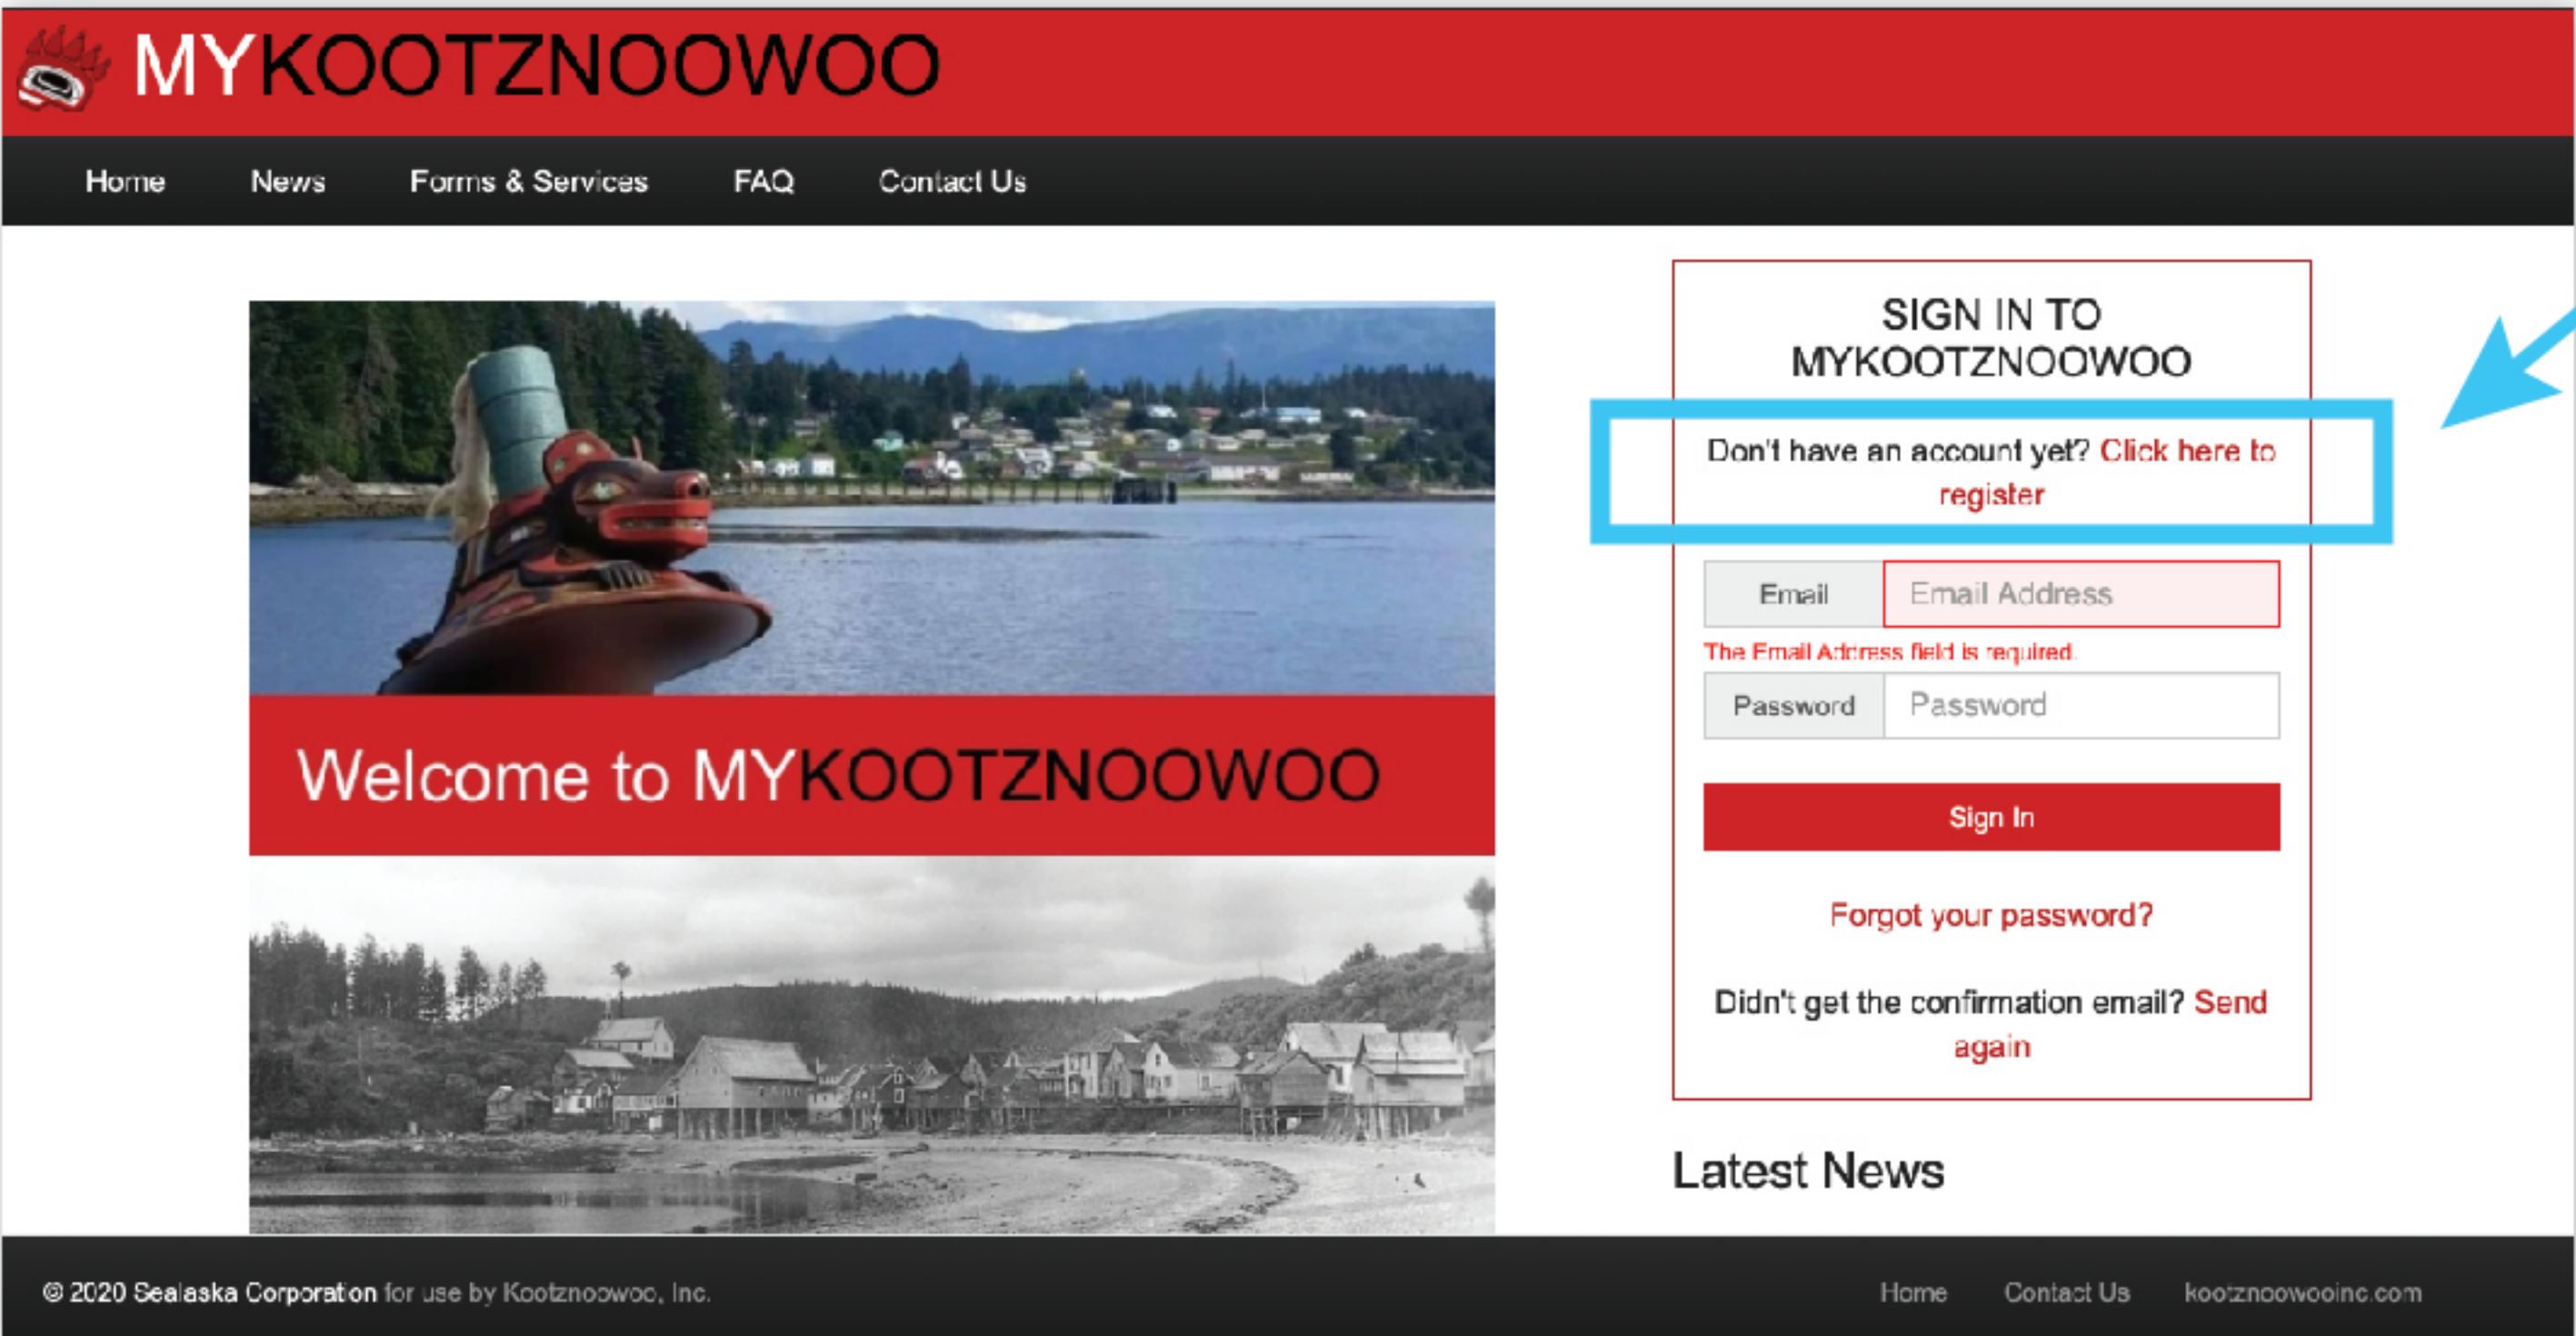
MYKOOTZNOOWOO

Home News Forms & Services FAQ Contact Us

Welcome to MYKOOTZNOOWOO

SIGN IN TO MYKOOTZNOOWOO

Don't have an account yet? Click here to register

Email Email Address

The Email Address field is required.

Password Password

Sign In

Forgot your password?

Didn't get the confirmation email? Send again

Latest News

© 2020 Sealaska Corporation for use by Kootznoowoo, Inc.

Home Contact Us kootznoowooinc.com